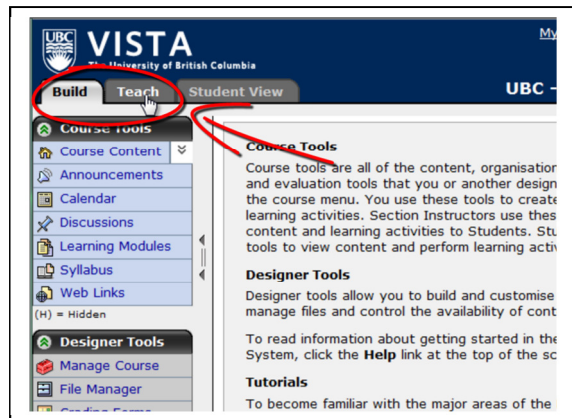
UBC VISTA
The University of British Columbia

My

Build Teach Student View

UBC -

Course Tools
Course Content
Announcements
Calendar
Discussions
Learning Modules
Syllabus
Web Links
(H) = Hidden

Designer Tools
Manage Course
File Manager
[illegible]

Course Tools
Course tools are all of the content, organisation and evaluation tools that you or another design the course menu. You use these tools to create learning activities. Section Instructors use thes content and learning activities to Students. Stu tools to view content and perform learning activ

Designer Tools
Designer tools allow you to build and customise manage files and control the availability of cont

To read information about getting started in the System, click the Help link at the top of the sc

Tutorials
To become familiar with the major areas of the